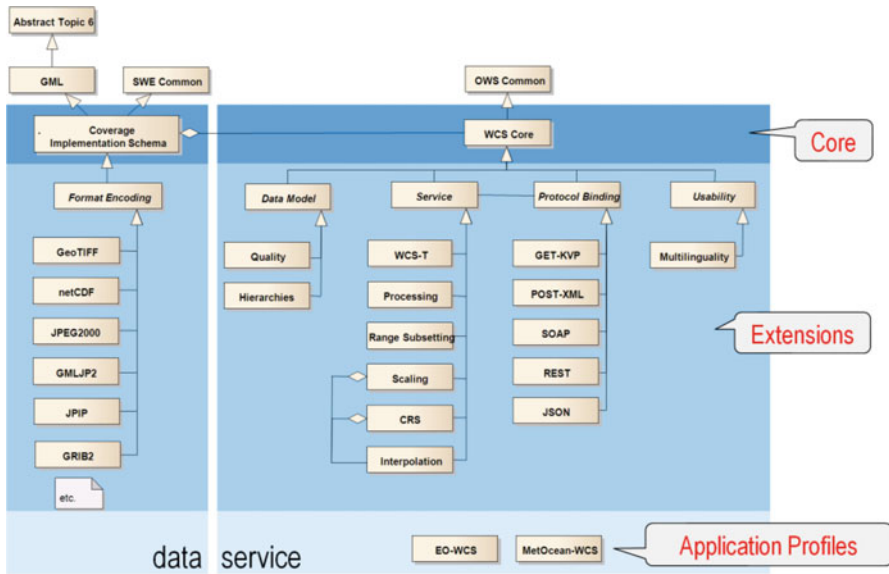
Abstract Topic 6

GML

SWE Common

OWS Common

Coverage Implementation Schema

WCS Core

Core

Format Encoding

Data Model

Service

Protocol Binding

Usability

GeoTIFF

netCDF

JPEG2000

GMLJP2

JPIP

GRIB2

etc.

Quality

Hierarchies

WCS-T

Processing

Range Subsetting

Scaling

CRS

Interpolation

GET-KVP

POST-XML

SOAP

REST

JSON

Multilinguality

Extensions

data

service

EO-WCS

MetOcean-WCS

Application Profiles